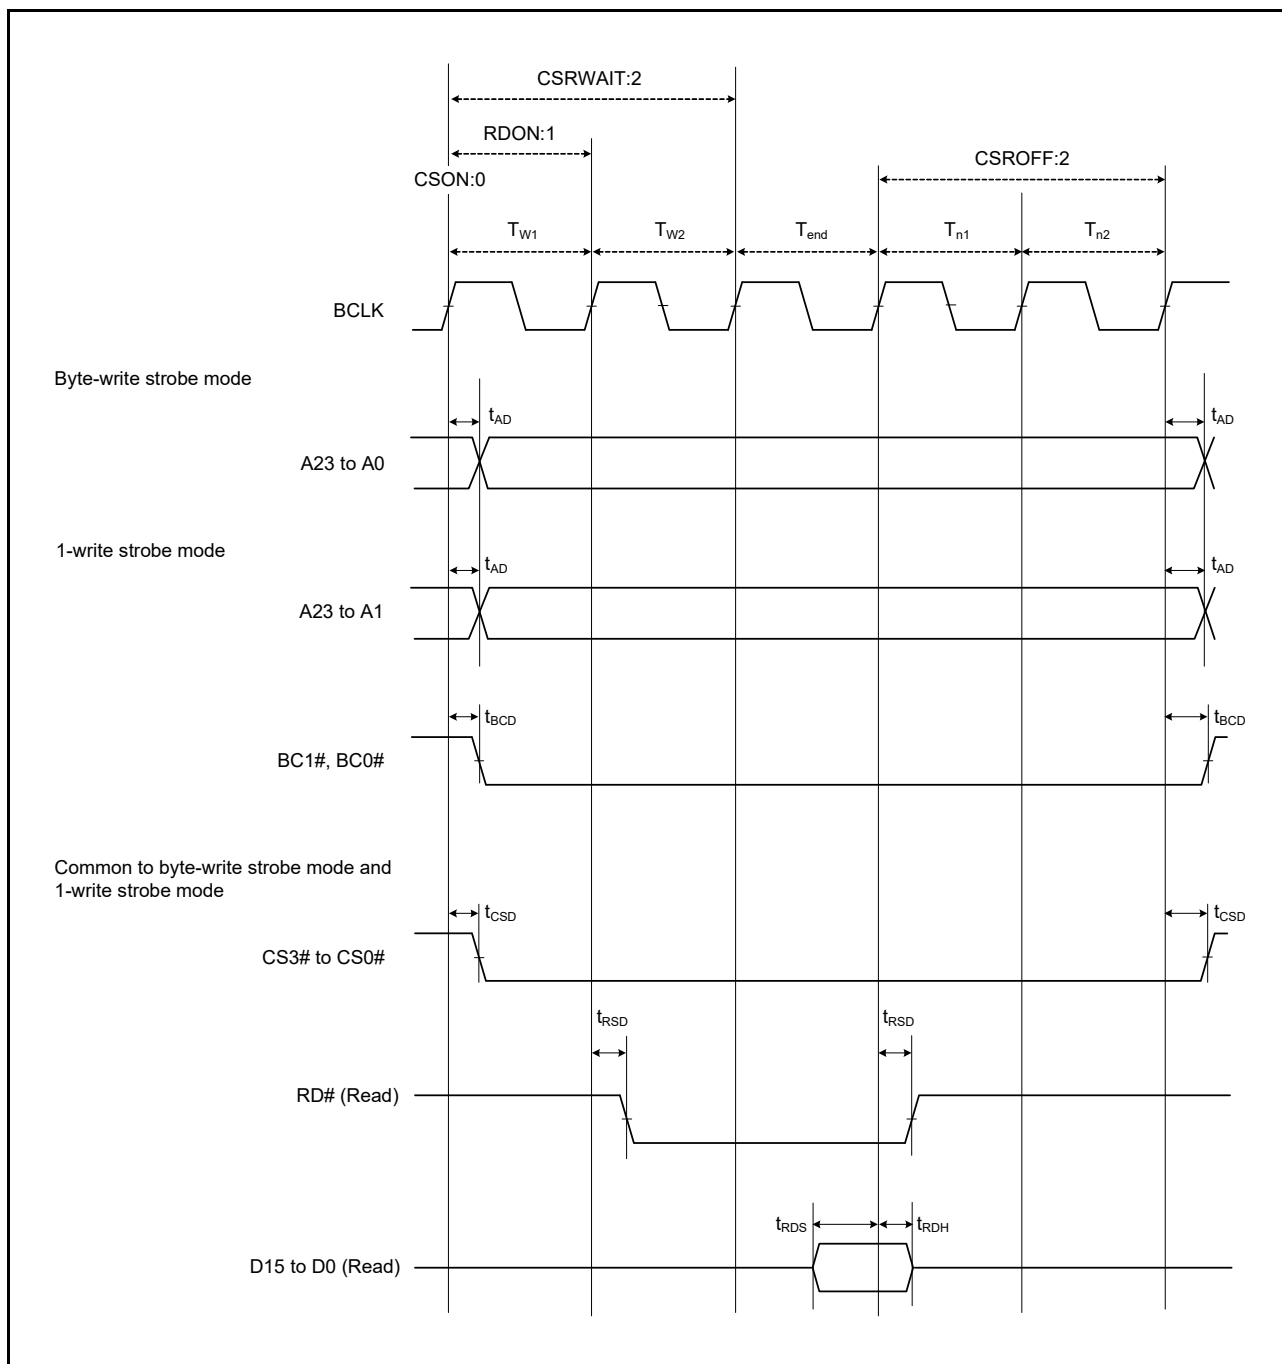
CSRWAIT:2

RDON:1

CSON:0

CSROFF:2

$T_{W1}$ $T_{W2}$ $T_{end}$ $T_{n1}$ $T_{n2}$

BCLK

Byte-write strobe mode

$t_{AD}$ $t_{AD}$

A23 to A0

1-write strobe mode

$t_{AD}$ $t_{AD}$

A23 to A1

$t_{BCD}$ $t_{BCD}$

BC1#, BC0#

Common to byte-write strobe mode and 1-write strobe mode

$t_{CSD}$ $t_{CSD}$

CS3# to CS0#

$t_{RSD}$ $t_{RSD}$

RD# (Read)

$t_{RDS}$ $t_{RDH}$

D15 to D0 (Read)